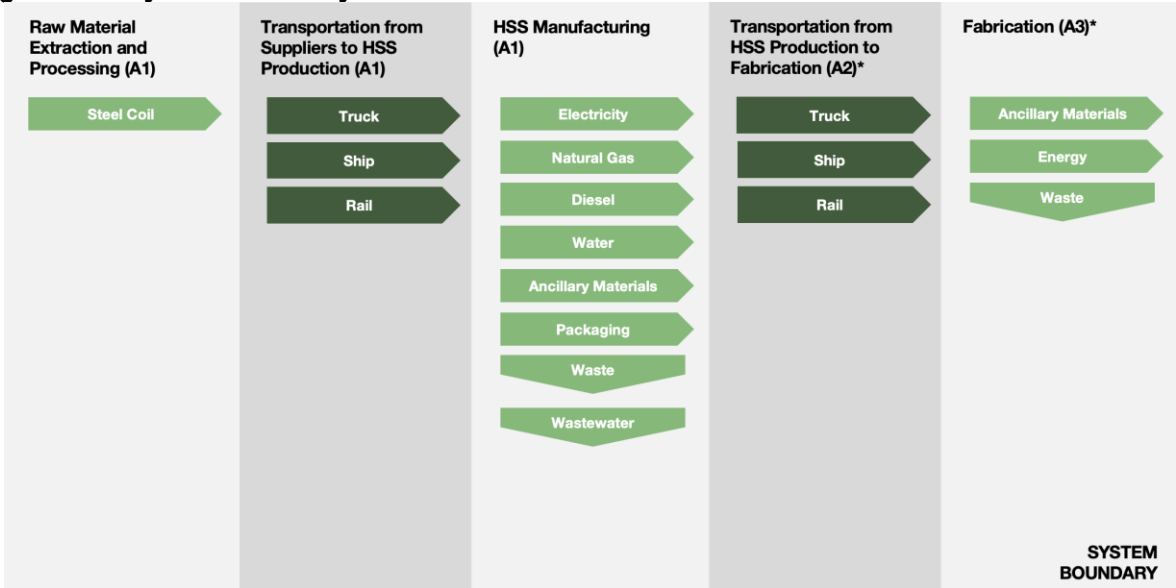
Raw Material Extraction and Processing (A1)

Steel Coil

Transportation from Suppliers to HSS Production (A1)

Truck

Ship

Rail

HSS Manufacturing (A1)

Electricity

Natural Gas

Diesel

Water

Ancillary Materials

Packaging

Waste

Wastewater

Transportation from HSS Production to Fabrication (A2)*

Truck

Ship

Rail

Fabrication (A3)*

Ancillary Materials

Energy

Waste

SYSTEM BOUNDARY